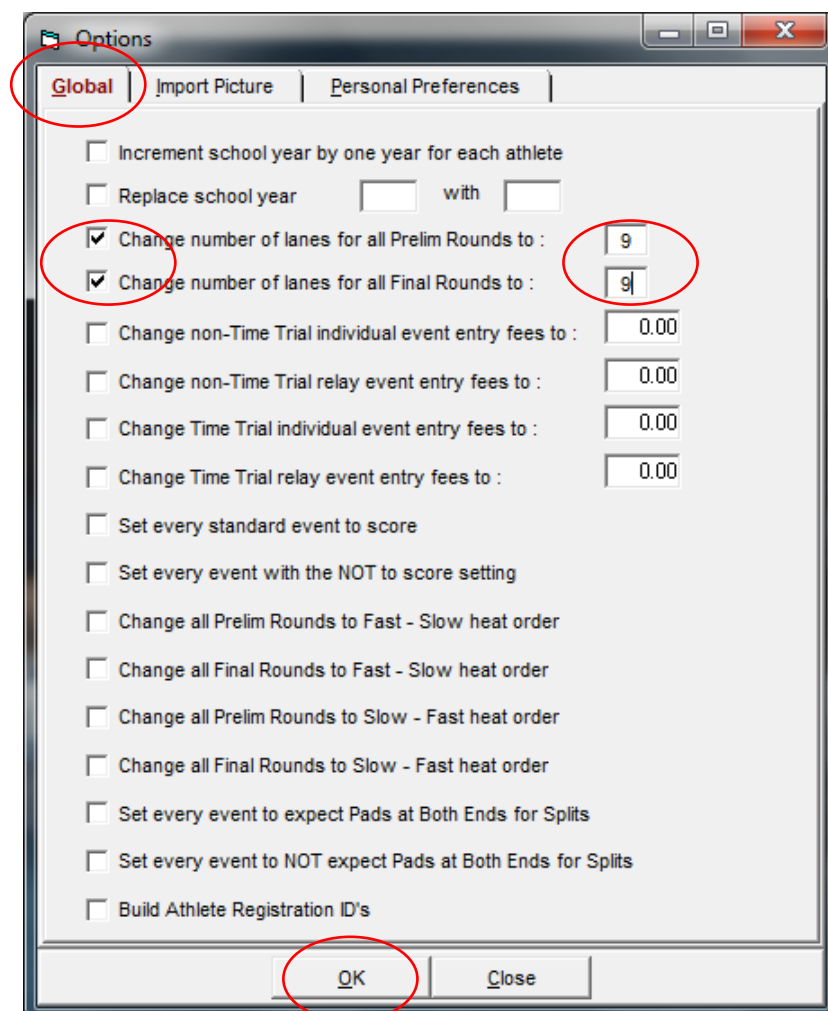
Options

Global | Import Picture | Personal Preferences

Increment school year by one year for each athlete

Replace school year with

Change number of lanes for all Prelim Rounds to : 9

Change number of lanes for all Final Rounds to : 9

Change non-Time Trial individual event entry fees to : 0.00

Change non-Time Trial relay event entry fees to : 0.00

Change Time Trial individual event entry fees to : 0.00

Change Time Trial relay event entry fees to : 0.00

Set every standard event to score

Set every event with the NOT to score setting

Change all Prelim Rounds to Fast - Slow heat order

Change all Final Rounds to Fast - Slow heat order

Change all Prelim Rounds to Slow - Fast heat order

Change all Final Rounds to Slow - Fast heat order

Set every event to expect Pads at Both Ends for Splits

Set every event to NOT expect Pads at Both Ends for Splits

Build Athlete Registration ID's

OK | Close